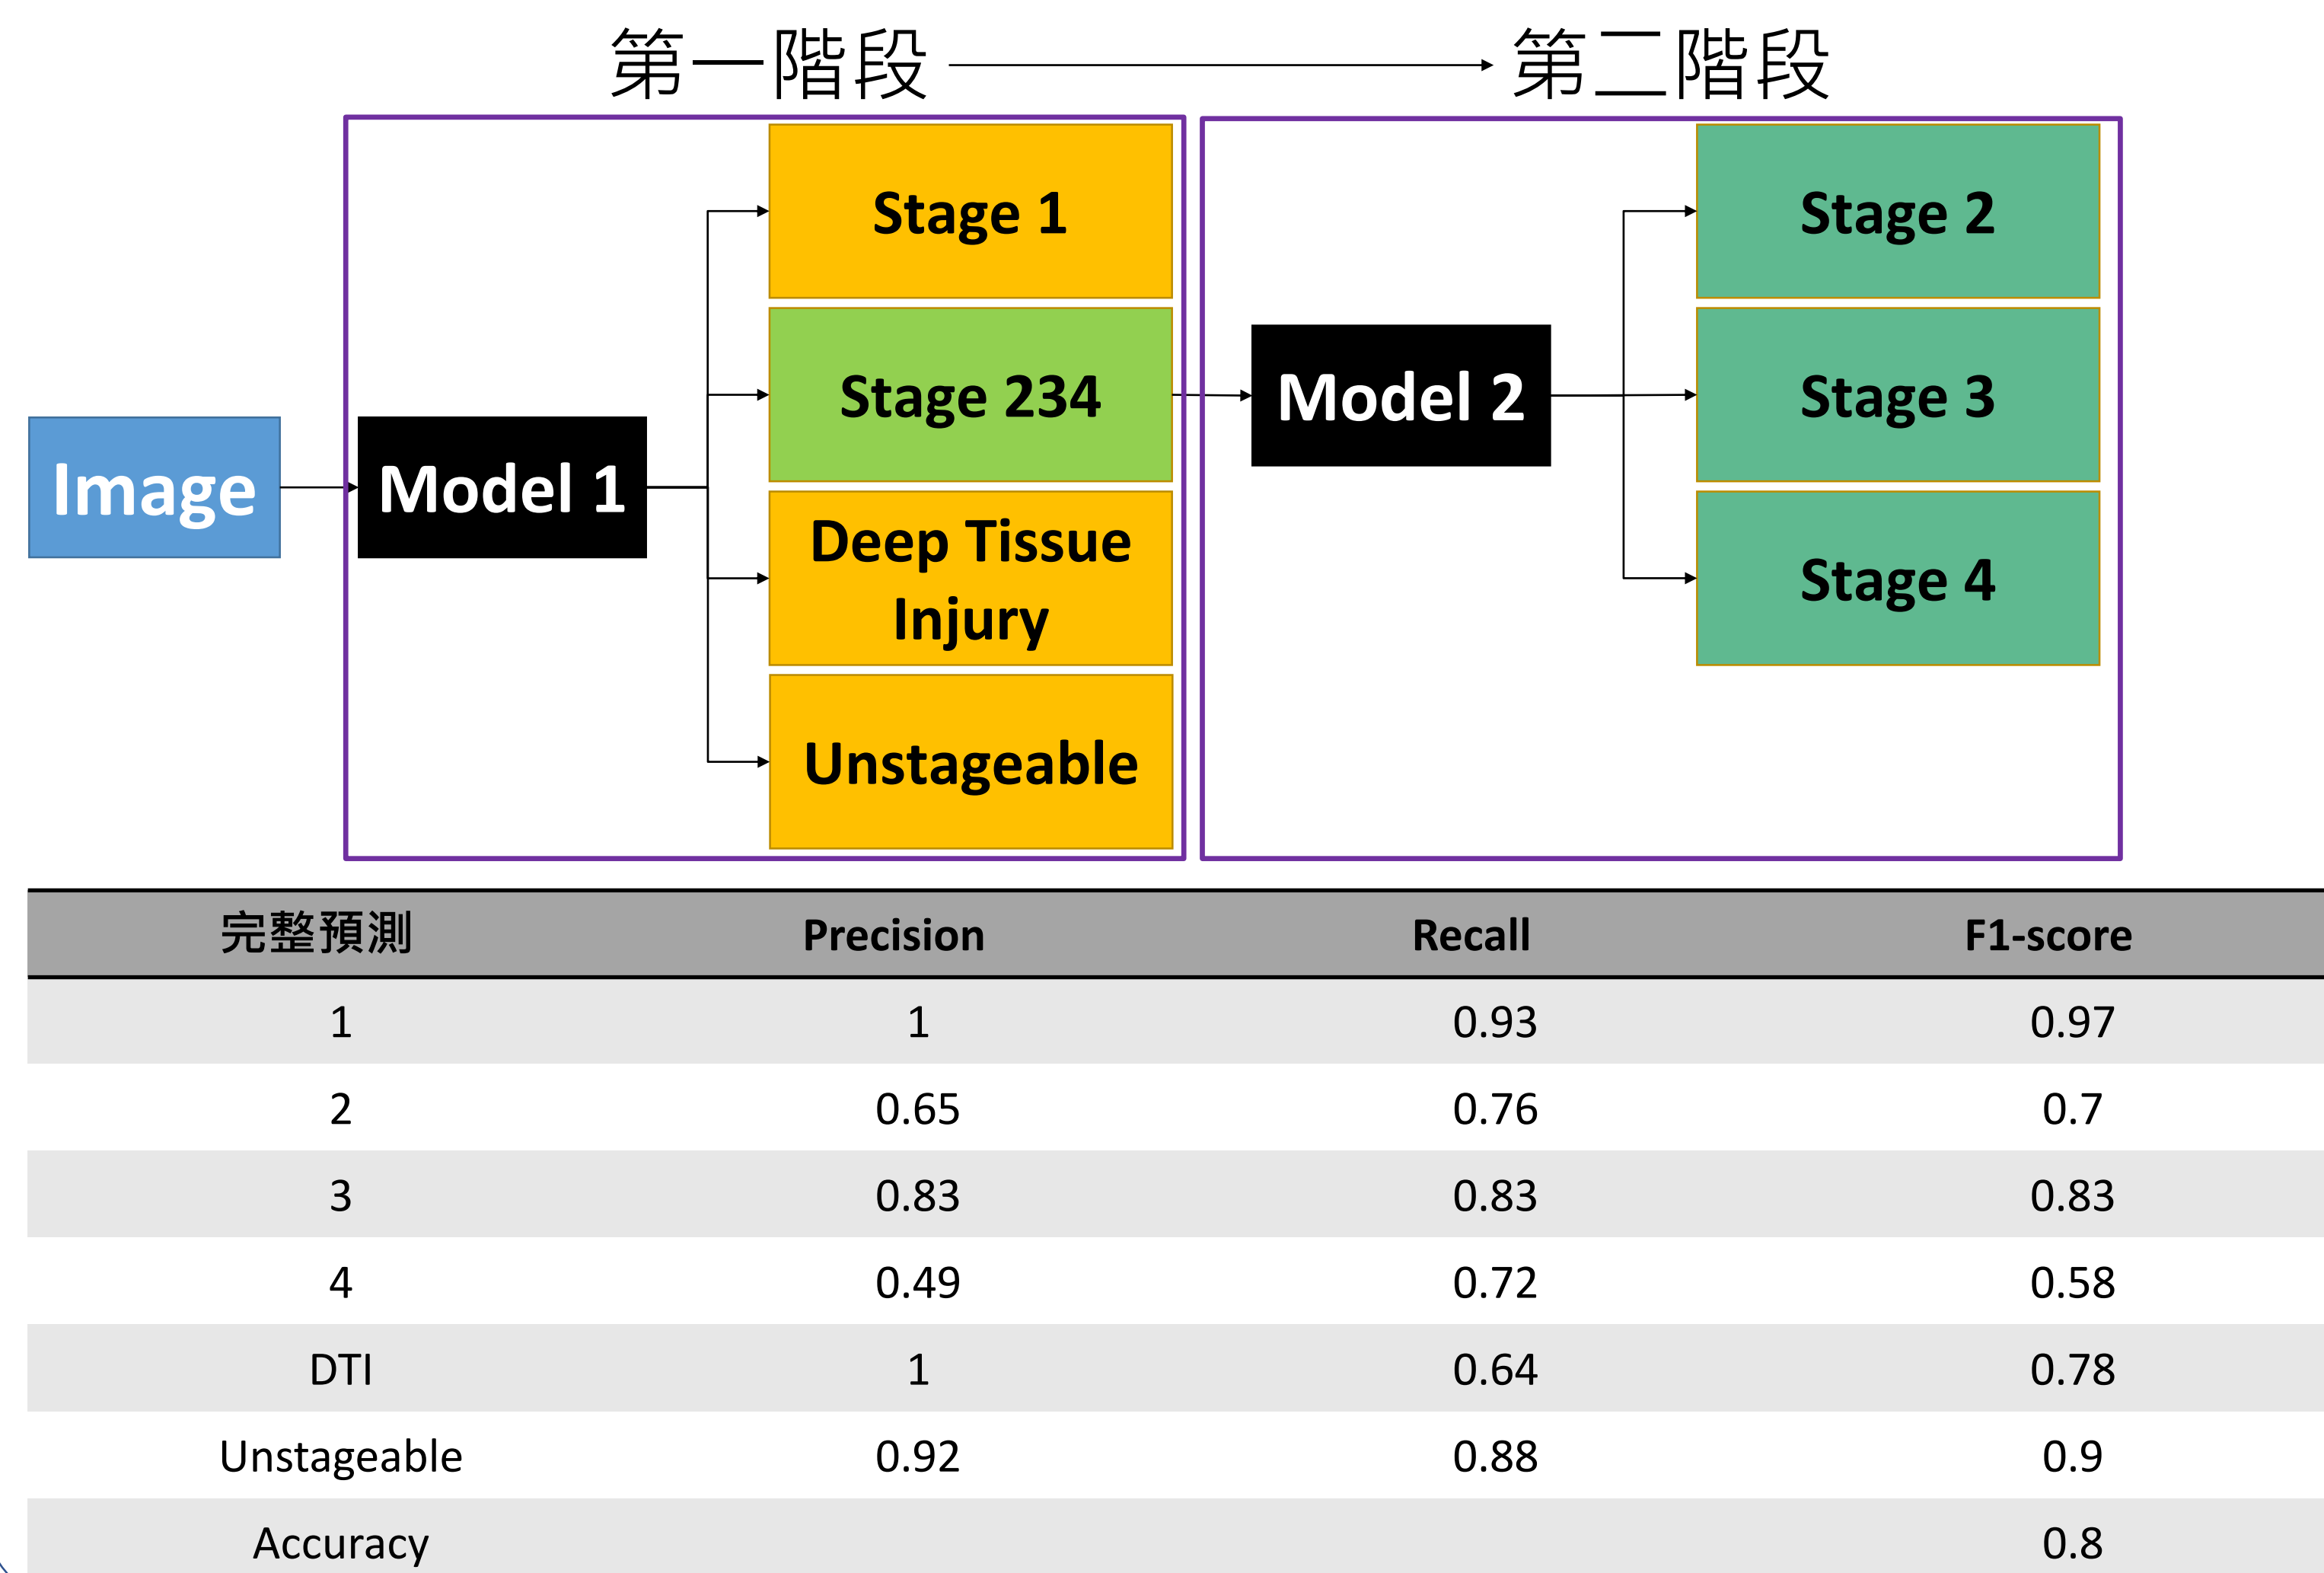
第一階段 第二階段

Image

Model 1

Stage 1

Stage 234

Deep Tissue Injury

Unstageable

Model 2

Stage 2

Stage 3

Stage 4

| 完整預測 | Precision | Recall | F1-score |
|---|---|---|---|
| 1 | 1 | 0.93 | 0.97 |
| 2 | 0.65 | 0.76 | 0.7 |
| 3 | 0.83 | 0.83 | 0.83 |
| 4 | 0.49 | 0.72 | 0.58 |
| DTI | 1 | 0.64 | 0.78 |
| Unstageable | 0.92 | 0.88 | 0.9 |
| Accuracy | | | 0.8 |